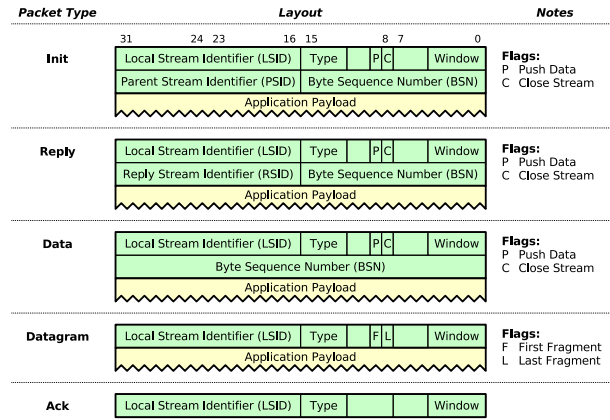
| Packet Type | Layout | Notes |
|---|---|---|

Packet Type

Layout

Notes

31 24 23 16 15 8 7 0

Init

| Local Stream Identifier (LSID) | Type | | P | C | | Window |
|---|---|---|---|---|---|---|
| Parent Stream Identifier (PSID) | Byte Sequence Number (BSN) | | | | | |
| Application Payload | | | | | | |

Flags:
P Push Data
C Close Stream

Reply

| Local Stream Identifier (LSID) | Type | | P | C | | Window |
|---|---|---|---|---|---|---|
| Reply Stream Identifier (RSID) | Byte Sequence Number (BSN) | | | | | |
| Application Payload | | | | | | |

Flags:
P Push Data
C Close Stream

Data

| Local Stream Identifier (LSID) | Type | | P | C | | Window |
|---|---|---|---|---|---|---|
| Byte Sequence Number (BSN) | | | | | | |
| Application Payload | | | | | | |

Flags:
P Push Data
C Close Stream

Datagram

| Local Stream Identifier (LSID) | Type | | F | L | | Window |
|---|---|---|---|---|---|---|
| Application Payload | | | | | | |

Flags:
F First Fragment
L Last Fragment

Ack

| Local Stream Identifier (LSID) | Type | | | Window |
|---|---|---|---|---|